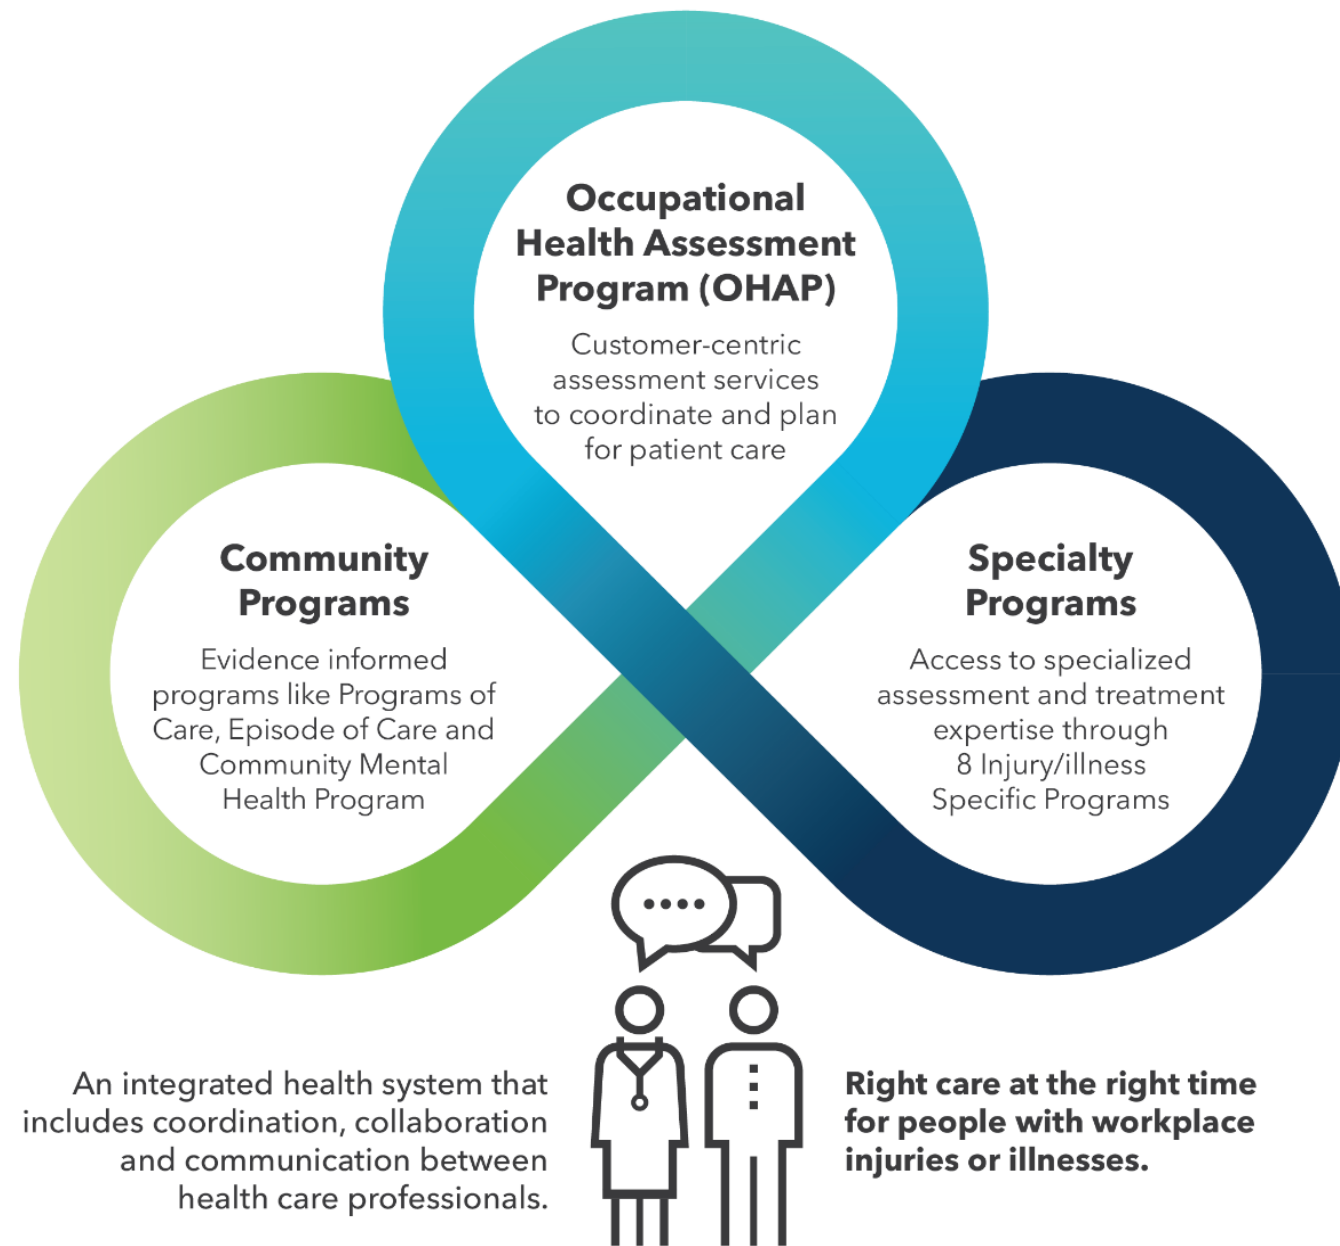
Occupational Health Assessment Program (OHAP)

Customer-centric assessment services to coordinate and plan for patient care

Community Programs

Evidence informed programs like Programs of Care, Episode of Care and Community Mental Health Program

Specialty Programs

Access to specialized assessment and treatment expertise through 8 Injury/illness Specific Programs

An integrated health system that includes coordination, collaboration and communication between health care professionals.

Right care at the right time for people with workplace injuries or illnesses.